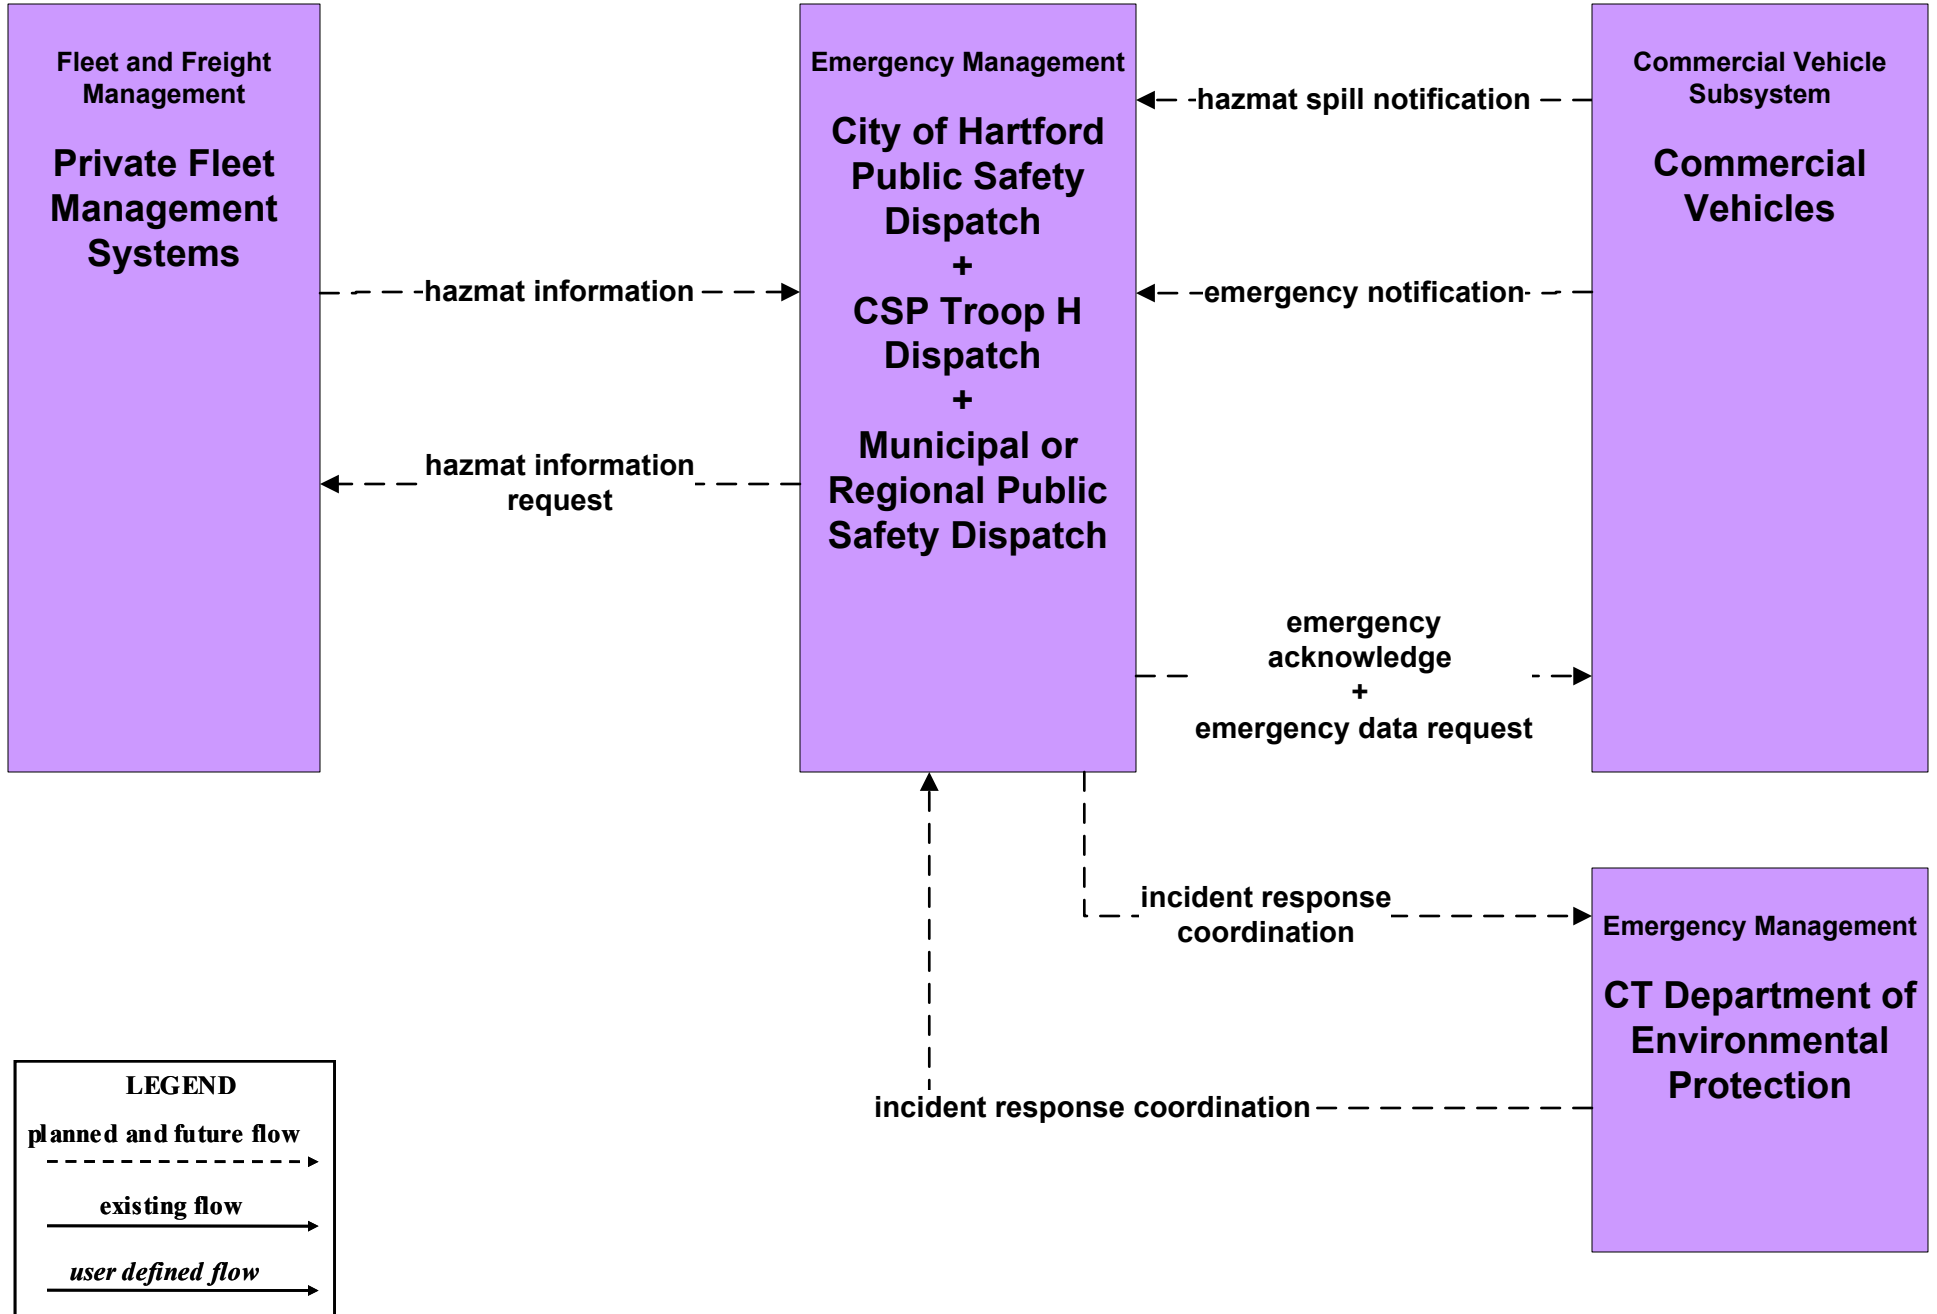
Fleet and Freight Management

Private Fleet Management Systems

Emergency Management

City of Hartford Public Safety Dispatch + CSP Troop H Dispatch + Municipal or Regional Public Safety Dispatch

Commercial Vehicle Subsystem

Commercial Vehicles

hazmat spill notification

hazmat information

emergency notification

hazmat information request

emergency acknowledge + emergency data request

incident response coordination

Emergency Management

CT Department of Environmental Protection

incident response coordination

LEGEND

planned and future flow

existing flow

user defined flow